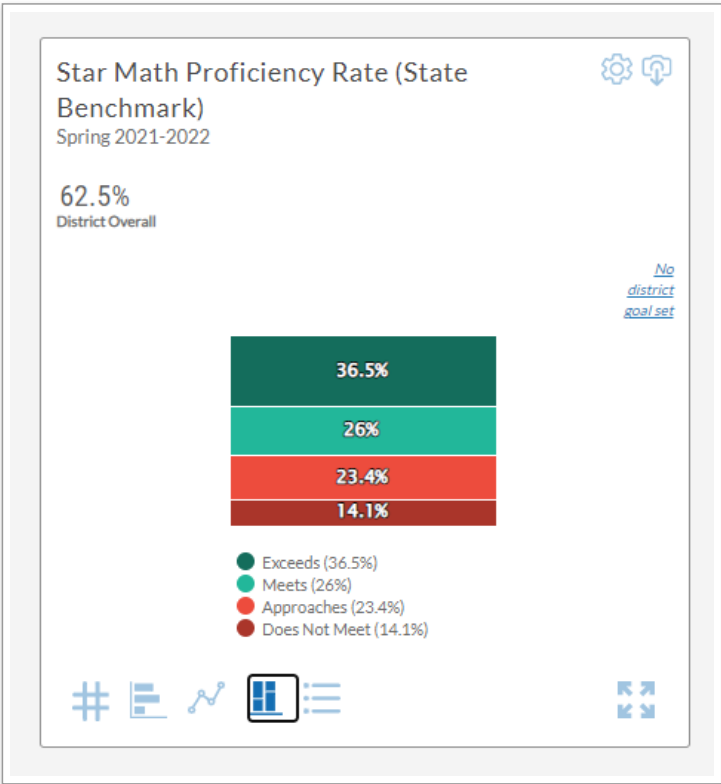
Star Math Proficiency Rate (State Benchmark)
Spring 2021-2022

62.5%
District Overall

No district goal set

36.5%
26%
23.4%
14.1%

Exceeds (36.5%)
Meets (26%)
Approaches (23.4%)
Does Not Meet (14.1%)